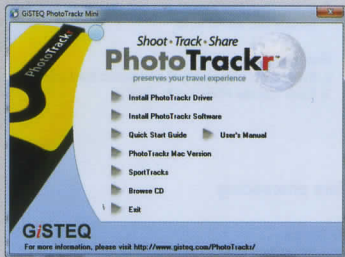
GiSTEQ PhotoTrackr Mini

PhotoTrack

Shoot · Track · Share
PhotoTrackr
preserve your travel experience

Install PhotoTrackr Driver
Install PhotoTrackr Software
Quick Start Guide
User's Manual
PhotoTrackr Mac Version
SportTracks
Browse CD
Exit

GiSTEQ
For more information, please visit http://www.gisteq.com/PhotoTrackr/